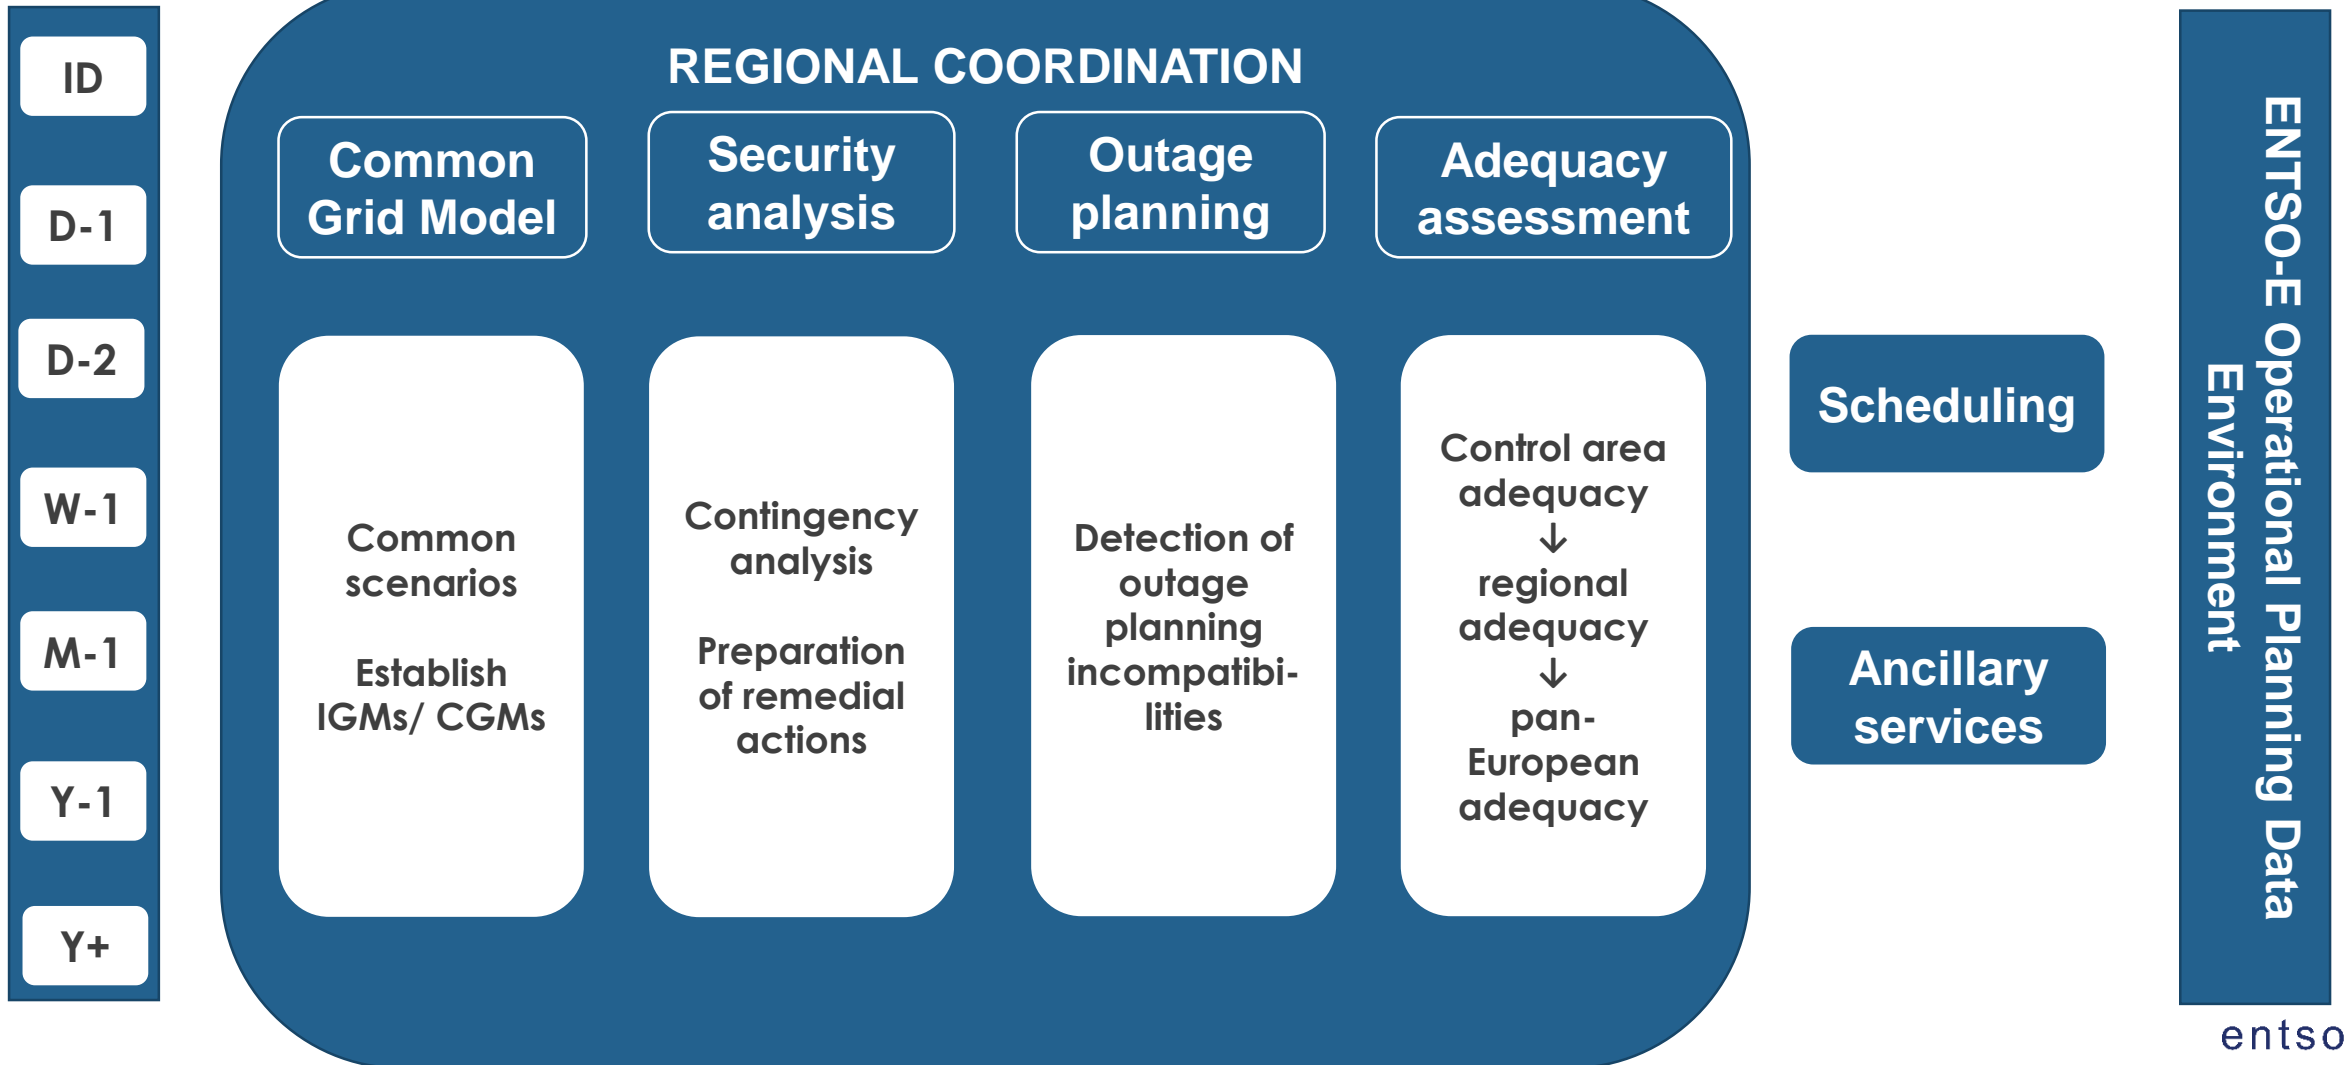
ID

D-1

D-2

W-1

M-1

Y-1

Y+

REGIONAL COORDINATION

Common Grid Model

Security analysis

Outage planning

Adequacy assessment

Common scenarios

Establish IGMs/ CGMs

Contingency analysis

Preparation of remedial actions

Detection of outage planning incompatibilities

Control area adequacy
↓
regional adequacy
↓
pan-European adequacy

Scheduling

Ancillary services

ENTSO-E Operational Planning Data Environment

entso